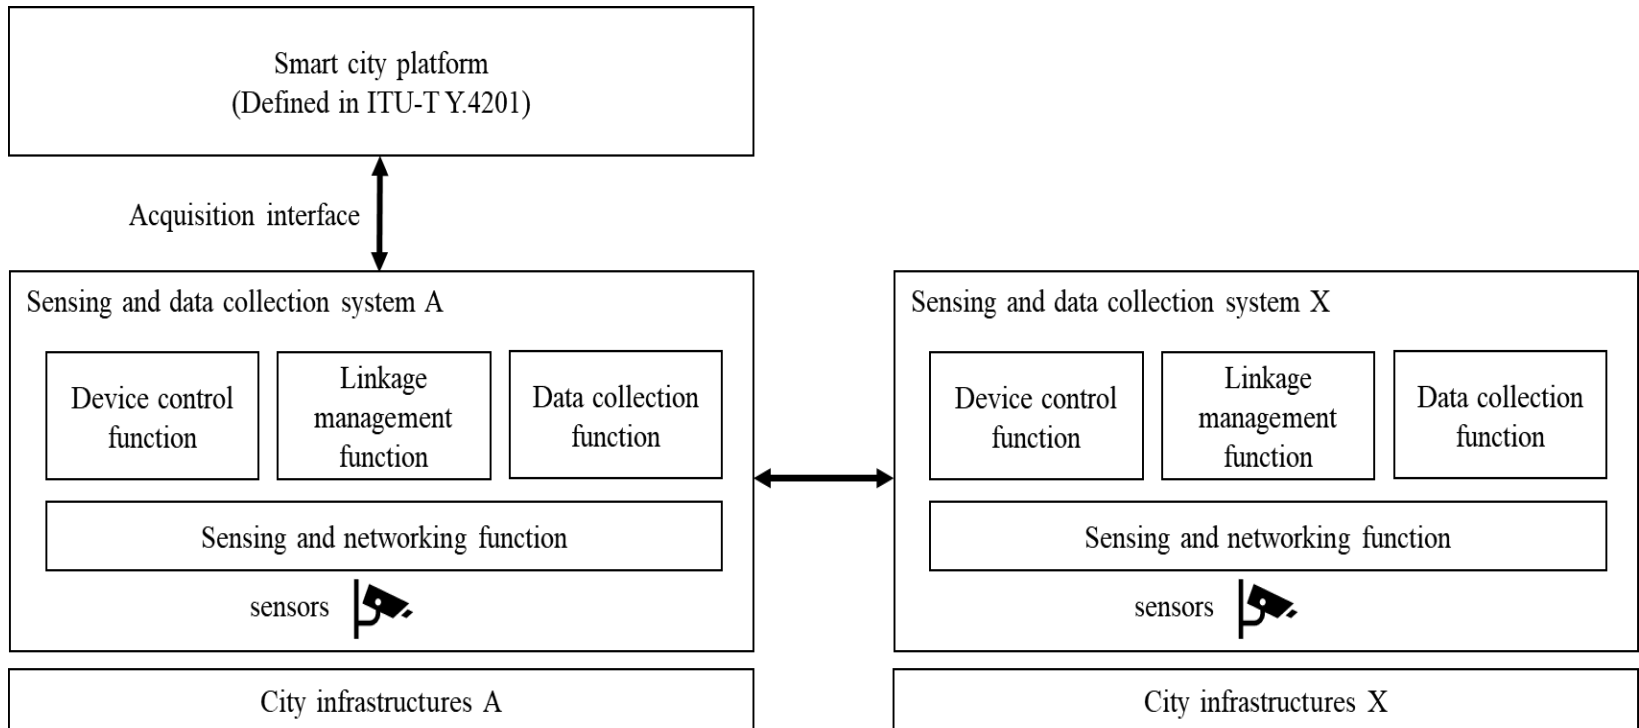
Smart city platform
(Defined in ITU-T Y.4201)

Acquisition interface

Sensing and data collection system A

Device control function

Linkage management function

Data collection function

Sensing and networking function

sensors

Sensing and data collection system X

Device control function

Linkage management function

Data collection function

Sensing and networking function

sensors

City infrastructures A

City infrastructures X